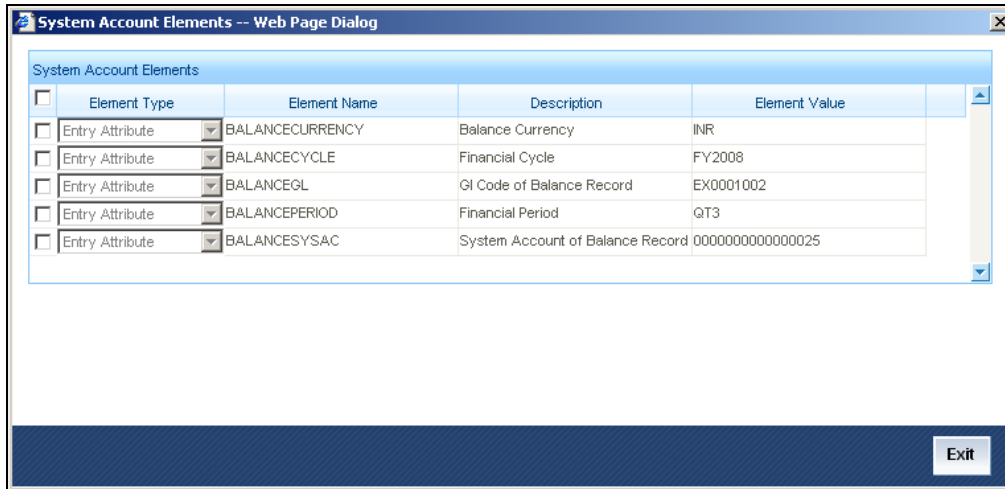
System Account Elements -- Web Page Dialog

System Account Elements

| | Element Type | Element Name | Description | Element Value |
|---|---|---|---|---|
| | Entry Attribute | BALANCECURRENCY | Balance Currency | INR |
| | Entry Attribute | BALANCECYCLE | Financial Cycle | FY2008 |
| | Entry Attribute | BALANCEGL | Gl Code of Balance Record | EX0001002 |
| | Entry Attribute | BALANCEPERIOD | Financial Period | QT3 |
| | Entry Attribute | BALANCESYSAC | System Account of Balance Record | 0000000000000025 |

Exit